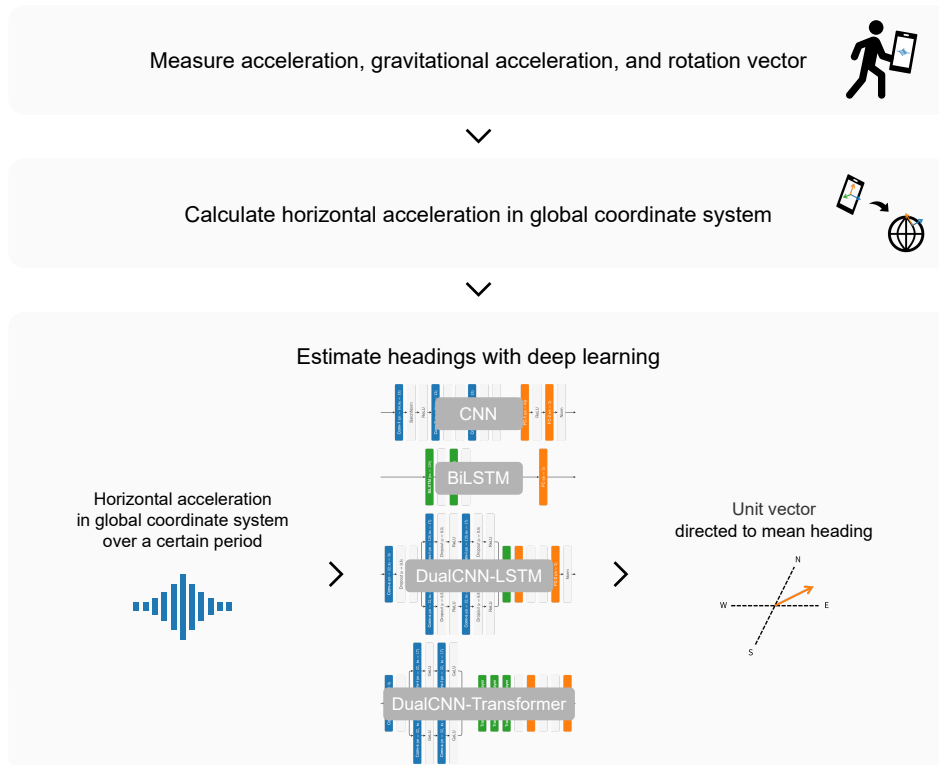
Measure acceleration, gravitational acceleration, and rotation vector

Calculate horizontal acceleration in global coordinate system

Estimate headings with deep learning

Horizontal acceleration in global coordinate system over a certain period

CNN

BiLSTM

DualCNN-LSTM

DualCNN-Transformer

Unit vector directed to mean heading

N

W

E

S